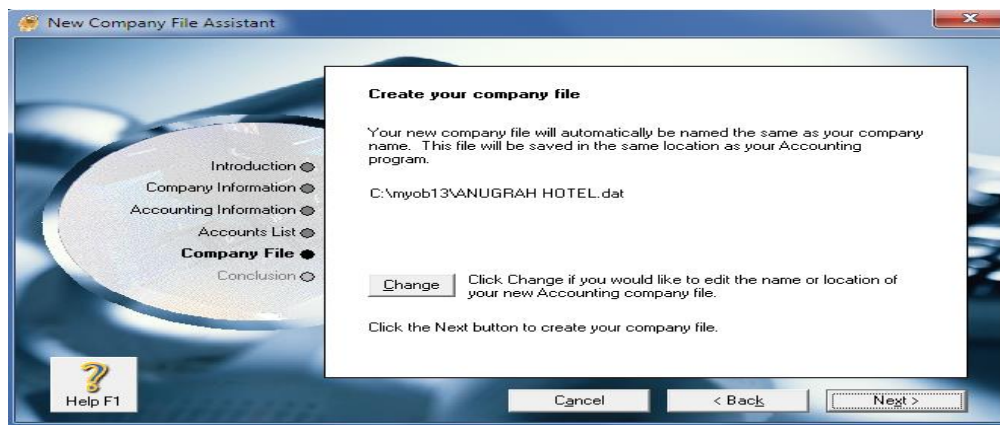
New Company File Assistant

Introduction
Company Information
Accounting Information
Accounts List
Company File
Conclusion

Create your company file

Your new company file will automatically be named the same as your company name. This file will be saved in the same location as your Accounting program.

C:\myob13\ANUGRAH HOTEL.dat

Change

Click Change if you would like to edit the name or location of your new Accounting company file.

Click the Next button to create your company file.

Help F1

Cancel

< Back

Next >